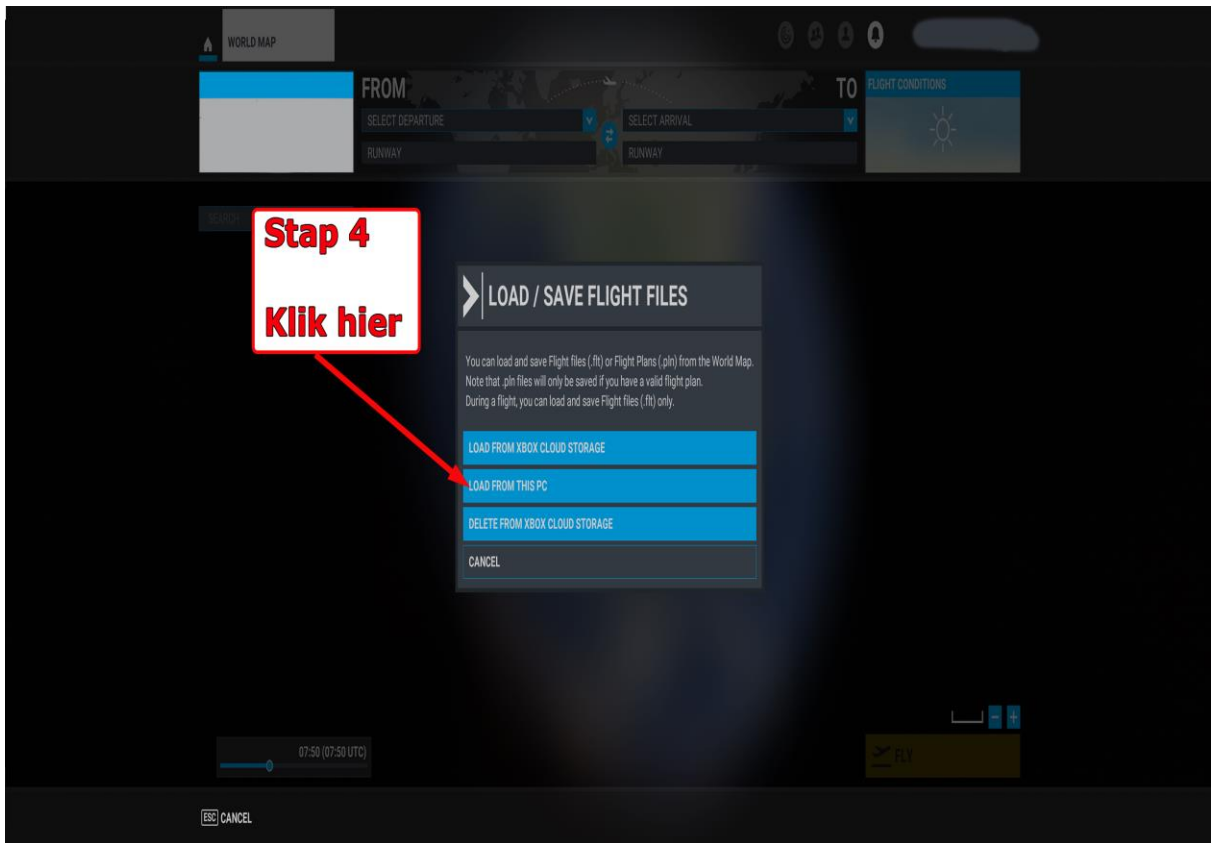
WORLD MAP

FROM

TO

FLIGHT CONDITIONS

SELECT DEPARTURE

SELECT ARRIVAL

RUNWAY

RUNWAY

SEARCH

Stap 4

Klik hier

LOAD / SAVE FLIGHT FILES

You can load and save Flight files (.flt) or Flight Plans (.pln) from the World Map. Note that .pln files will only be saved if you have a valid flight plan. During a flight, you can load and save Flight files (.flt) only.

LOAD FROM XBOX CLOUD STORAGE

LOAD FROM THIS PC

DELETE FROM XBOX CLOUD STORAGE

CANCEL

07:50 (07:50 UTC)

FLY

ESC CANCEL